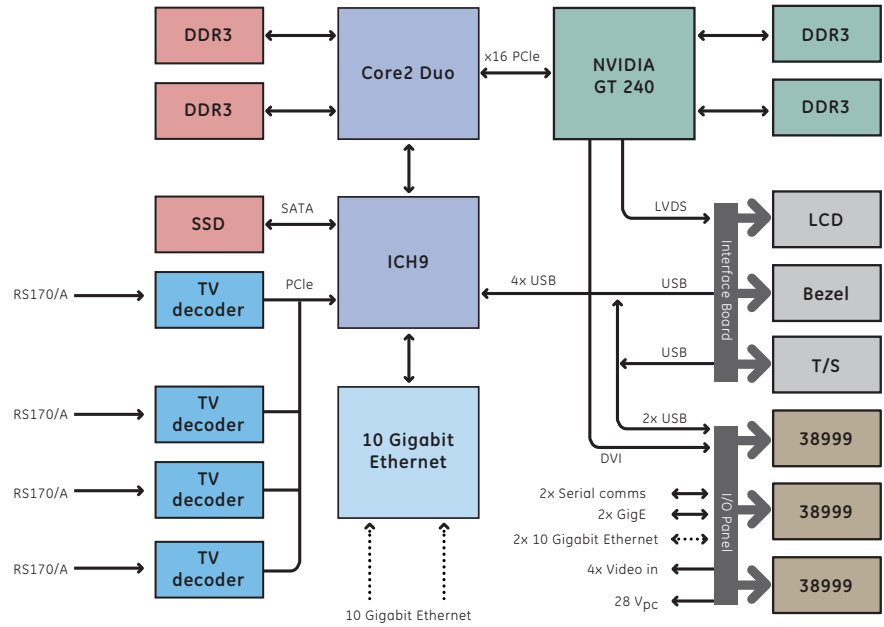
DDR3

DDR3

Core2 Duo

x16 PCIe

NVIDIA GT 240

DDR3

DDR3

SSD

SATA

ICH9

LVDS

LCD

RS170/A

TV decoder

PCIe

4x USB

USB

Interface Board

Bezel

USB

T/S

RS170/A

TV decoder

10 Gigabit Ethernet

2x USB

38999

RS170/A

TV decoder

DVI

2x Serial comms

2x GigE

38999

I/O Panel

2x 10 Gigabit Ethernet

RS170/A

TV decoder

4x Video in

38999

28 $V_{DC}$

10 Gigabit Ethernet